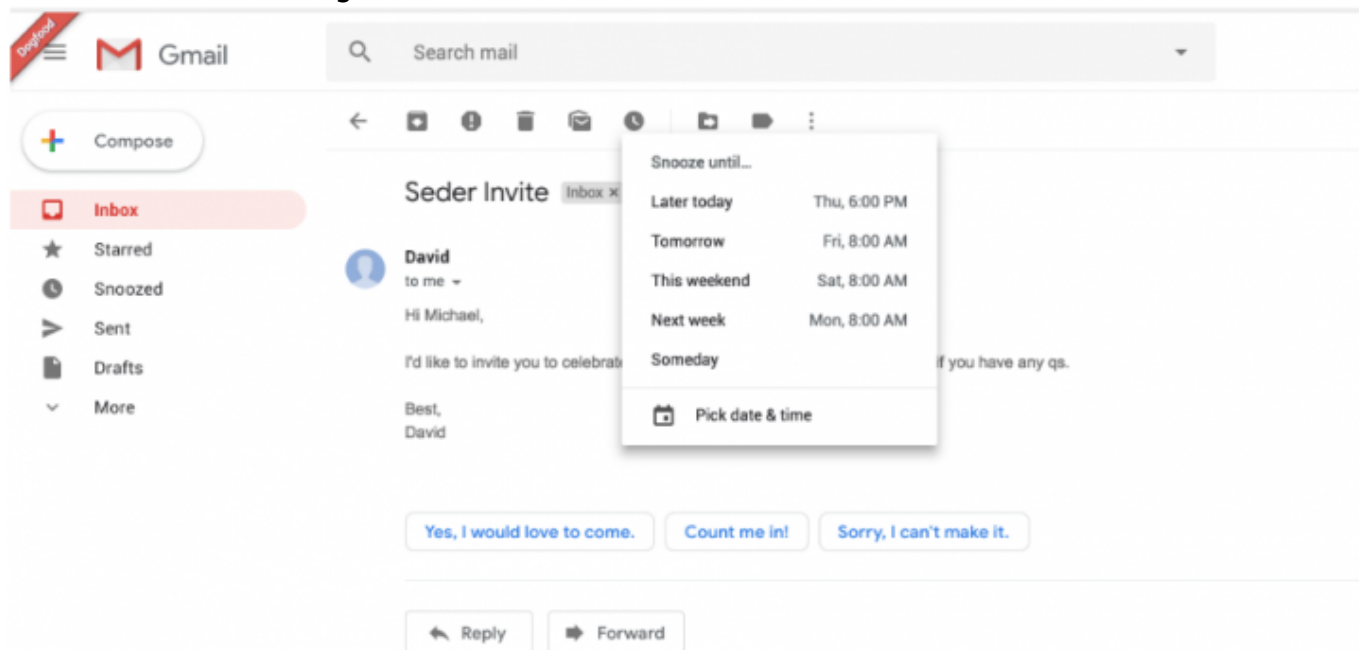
Dogfood

Gmail

Search mail

Compose

Inbox

Starred

Snoozed

Sent

Drafts

More

Seder Invite Inbox ×

David
to me

Hi Michael,

I'd like to invite you to celebrat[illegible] if you have any qs.

Best,
David

Snooze until...

| | |
|---|---|
| Later today | Thu, 6:00 PM |
| Tomorrow | Fri, 8:00 AM |
| This weekend | Sat, 8:00 AM |
| Next week | Mon, 8:00 AM |
| Someday | |

Pick date & time

Yes, I would love to come.

Count me in!

Sorry, I can't make it.

Reply

Forward